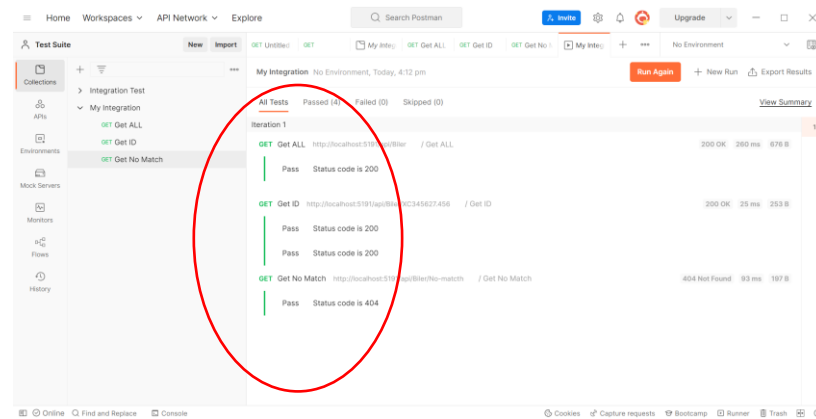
Home Workspaces API Network Explore
Search Postman
Invite
Upgrade

Test Suite New Import
GET Untitled GET My Integ GET Get ALL GET Get ID GET Get No My Integ +
No Environment

Collections
APIs
Environments
Mock Servers
Monitors
Flows
History

Integration Test
My Integration
GET Get ALL
GET Get ID
GET Get No Match

My Integration No Environment, Today, 4:12 pm
Run Again + New Run Export Results

All Tests Passed (4) Failed (0) Skipped (0) View Summary

Iteration 1

GET Get ALL http://localhost:5191/api/Biler / Get ALL 200 OK 260 ms 676 B
Pass Status code is 200

GET Get ID http://localhost:5181/api/Biler/XC345627456 / Get ID 200 OK 25 ms 253 B
Pass Status code is 200
Pass Status code is 200

GET Get No Match http://localhost:5191/api/Biler/No-match / Get No Match 404 Not Found 93 ms 197 B
Pass Status code is 404

Online Find and Replace Console
Cookies Capture requests Bootcamp Runner Trash